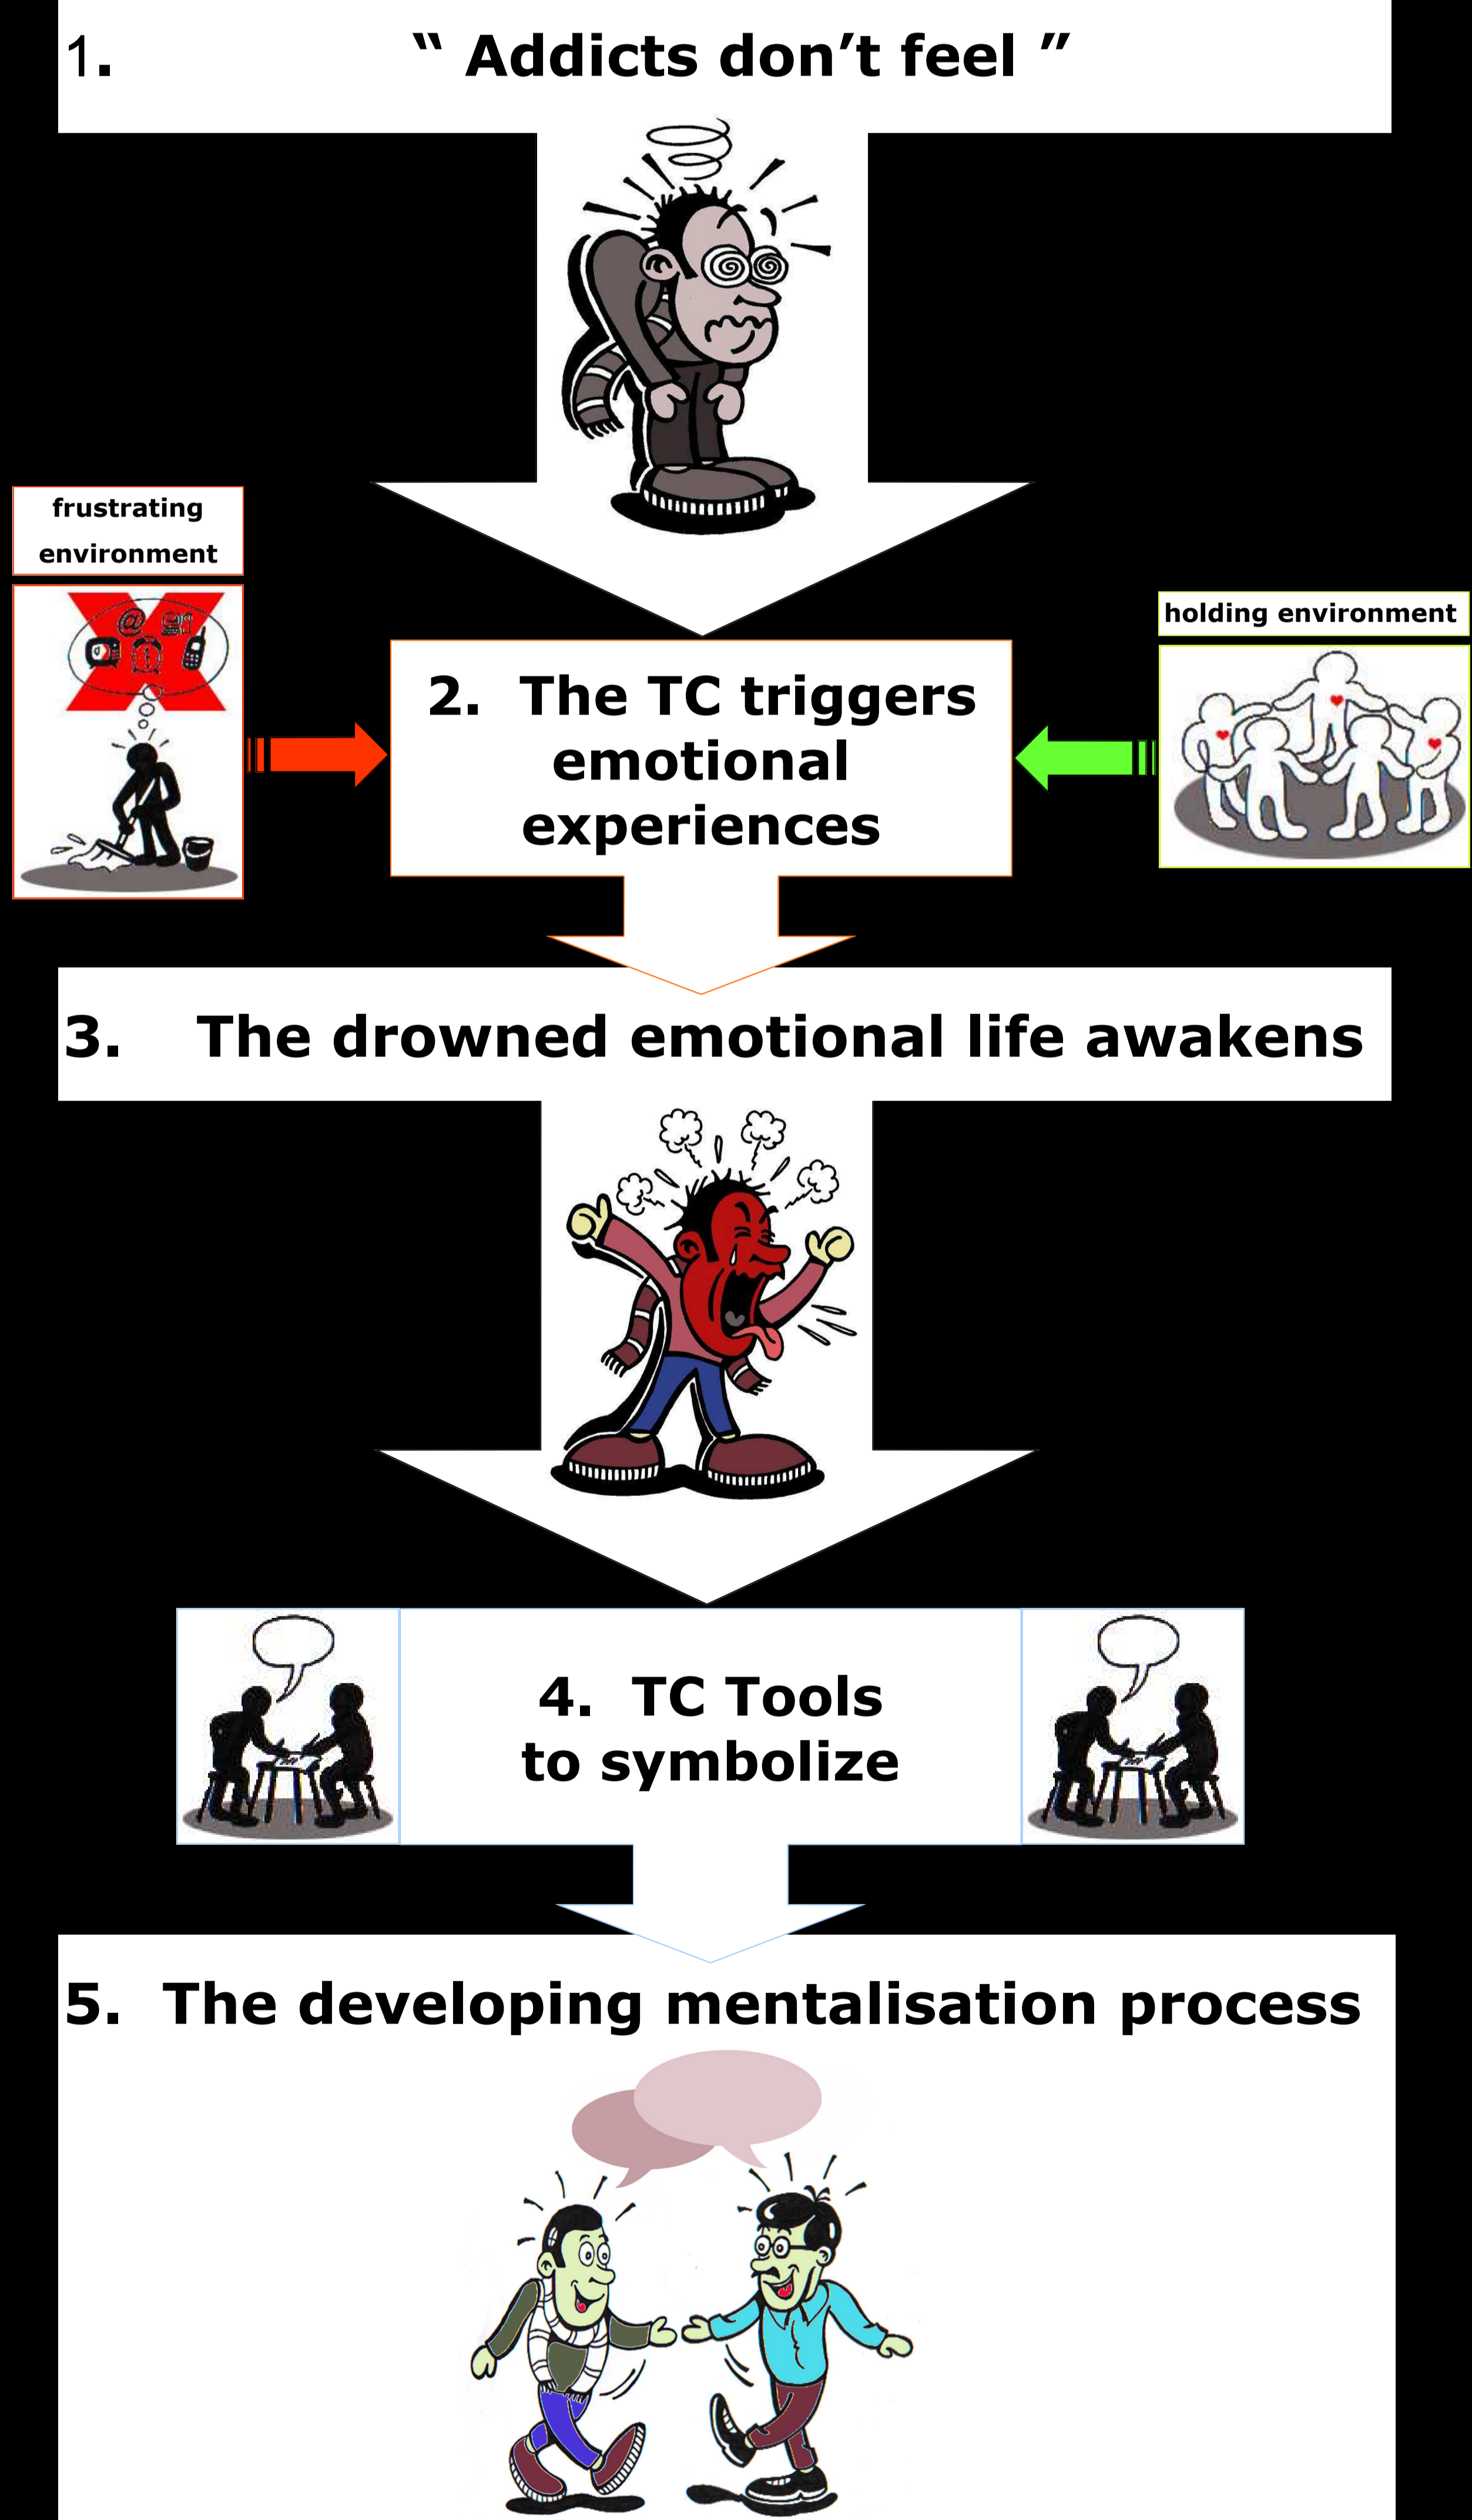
1. “ Addicts don’t feel ”

frustrating environment

2. The TC triggers emotional experiences

holding environment

3. The drowned emotional life awakens

4. TC Tools to symbolize

5. The developing mentalisation process